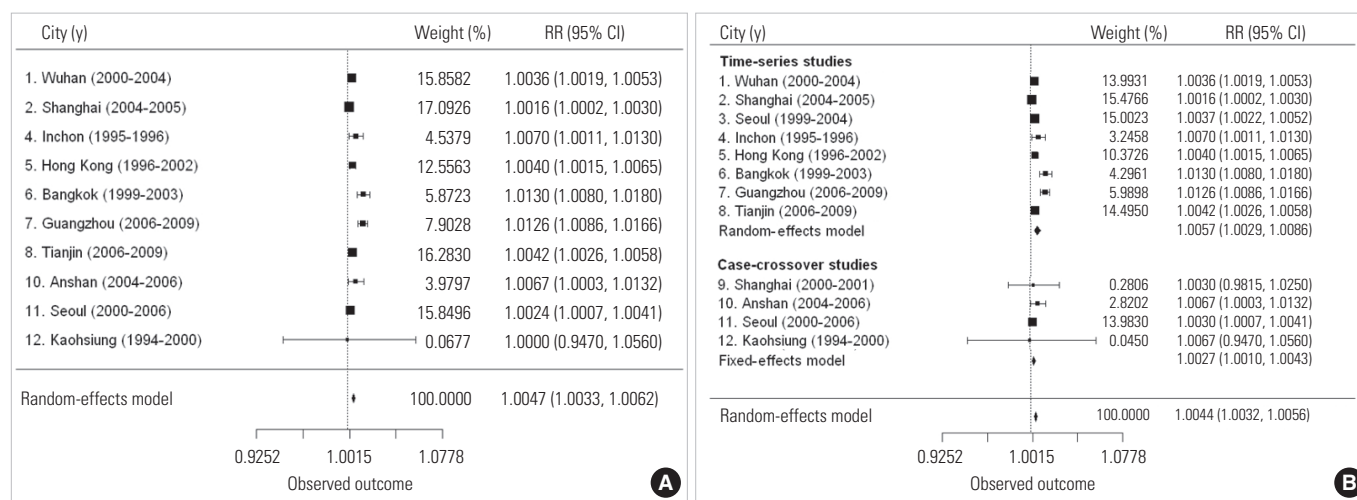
| City (y) | Weight (%) | RR (95% CI) |
|---|---|---|
| 1. Wuhan (2000-2004) | 15.8582 | 1.0036 (1.0019, 1.0053) |
| 2. Shanghai (2004-2005) | 17.0926 | 1.0016 (1.0002, 1.0030) |
| 4. Inchon (1995-1996) | 4.5379 | 1.0070 (1.0011, 1.0130) |
| 5. Hong Kong (1996-2002) | 12.5563 | 1.0040 (1.0015, 1.0065) |
| 6. Bangkok (1999-2003) | 5.8723 | 1.0130 (1.0080, 1.0180) |
| 7. Guangzhou (2006-2009) | 7.9028 | 1.0126 (1.0086, 1.0166) |
| 8. Tianjin (2006-2009) | 16.2830 | 1.0042 (1.0026, 1.0058) |
| 10. Anshan (2004-2006) | 3.9797 | 1.0067 (1.0003, 1.0132) |
| 11. Seoul (2000-2006) | 15.8496 | 1.0024 (1.0007, 1.0041) |
| 12. Kaohsiung (1994-2000) | 0.0677 | 1.0000 (0.9470, 1.0560) |
| Random-effects model | 100.0000 | 1.0047 (1.0033, 1.0062) |

0.9252 1.0015 1.0778
Observed outcome
A

| City (y) | Weight (%) | RR (95% CI) |
|---|---|---|
| **Time-series studies** | | |
| 1. Wuhan (2000-2004) | 13.9931 | 1.0036 (1.0019, 1.0053) |
| 2. Shanghai (2004-2005) | 15.4766 | 1.0016 (1.0002, 1.0030) |
| 3. Seoul (1999-2004) | 15.0023 | 1.0037 (1.0022, 1.0052) |
| 4. Inchon (1995-1996) | 3.2458 | 1.0070 (1.0011, 1.0130) |
| 5. Hong Kong (1996-2002) | 10.3726 | 1.0040 (1.0015, 1.0065) |
| 6. Bangkok (1999-2003) | 4.2961 | 1.0130 (1.0080, 1.0180) |
| 7. Guangzhou (2006-2009) | 5.9898 | 1.0126 (1.0086, 1.0166) |
| 8. Tianjin (2006-2009) | 14.4950 | 1.0042 (1.0026, 1.0058) |
| Random-effects model | | 1.0057 (1.0029, 1.0086) |
| **Case-crossover studies** | | |
| 9. Shanghai (2000-2001) | 0.2806 | 1.0030 (0.9815, 1.0250) |
| 10. Anshan (2004-2006) | 2.8202 | 1.0067 (1.0003, 1.0132) |
| 11. Seoul (2000-2006) | 13.9830 | 1.0030 (1.0007, 1.0041) |
| 12. Kaohsiung (1994-2000) | 0.0450 | 1.0067 (0.9470, 1.0560) |
| Fixed-effects model | | 1.0027 (1.0010, 1.0043) |
| Random-effects model | 100.0000 | 1.0044 (1.0032, 1.0056) |

0.9252 1.0015 1.0778
Observed outcome
B